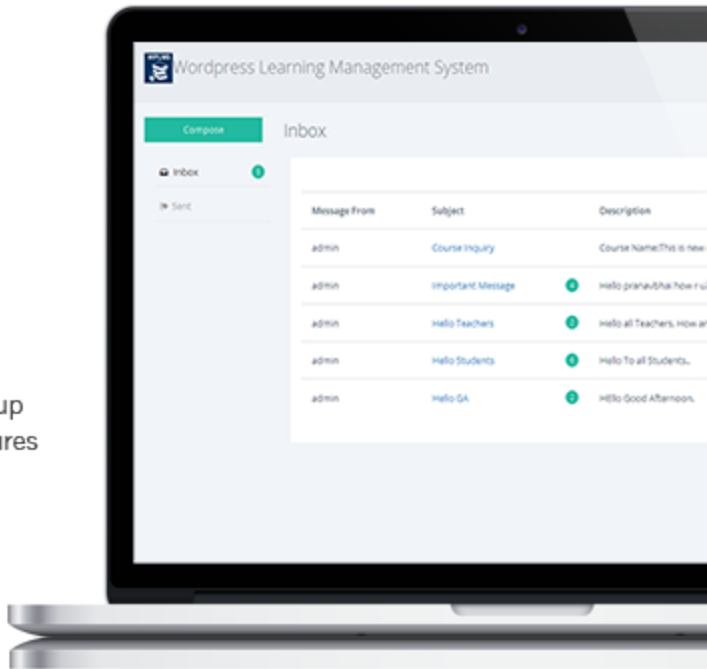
up
ures

Wordpress Learning Management System

Compose

Inbox

Inbox 6

Sent

| Message From | Subject | | Description |
|---|---|---|---|
| admin | Course Inquiry | | Course Name:This is new |
| admin | Important Message | 4 | Hello pranav,bhai how r u |
| admin | Hello Teachers | 3 | Hello all Teachers, How ar |
| admin | Hello Students | 6 | Hello To all Students.. |
| admin | Hello GA | 2 | HEllo Good Afternoon. |